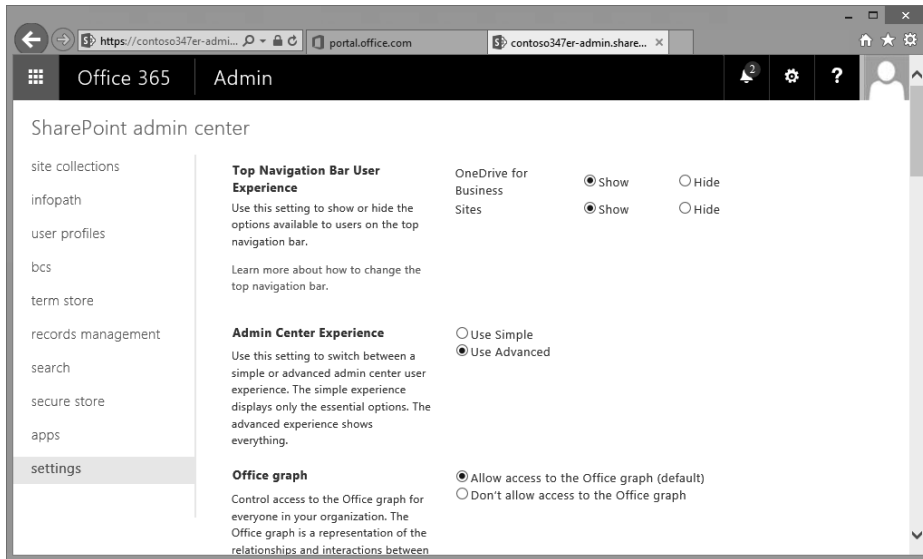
https://contoso347er-admi... portal.office.com contoso347er-admin.share... ×

Office 365 Admin 2 ?

SharePoint admin center

site collections
infopath
user profiles
bcs
term store
records management
search
secure store
apps
settings

Top Navigation Bar User Experience
Use this setting to show or hide the options available to users on the top navigation bar.

Learn more about how to change the top navigation bar.

OneDrive for Business ◉ Show ○ Hide
Sites ◉ Show ○ Hide

Admin Center Experience
Use this setting to switch between a simple or advanced admin center user experience. The simple experience displays only the essential options. The advanced experience shows everything.

○ Use Simple
◉ Use Advanced

Office graph
Control access to the Office graph for everyone in your organization. The Office graph is a representation of the relationships and interactions between

◉ Allow access to the Office graph (default)
○ Don't allow access to the Office graph